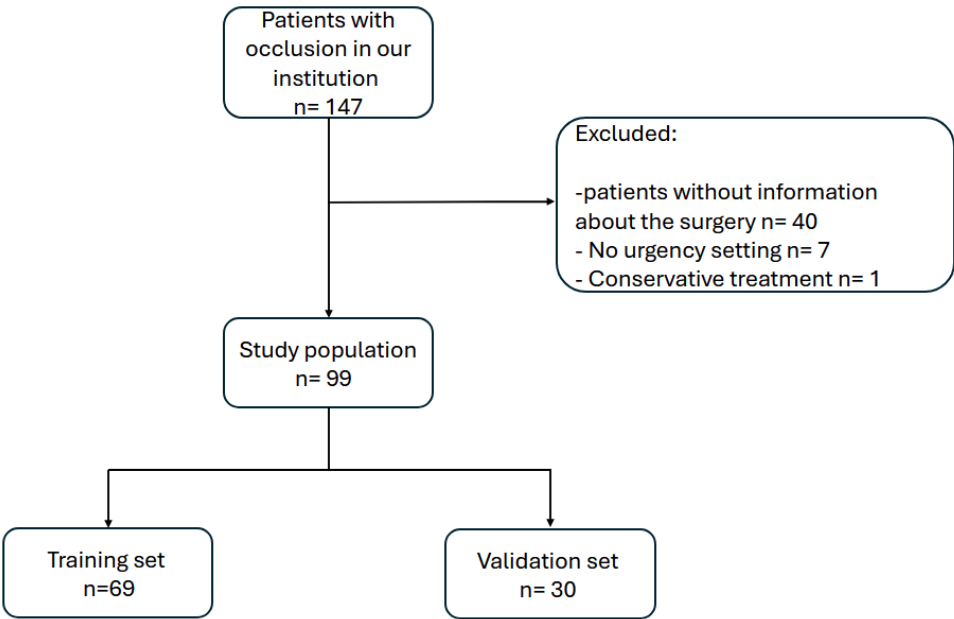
Patients with occlusion in our institution
n= 147

Excluded:

-patients without information about the surgery n= 40
- No urgency setting n= 7
- Conservative treatment n= 1

Study population
n= 99

Training set
n=69

Validation set
n= 30